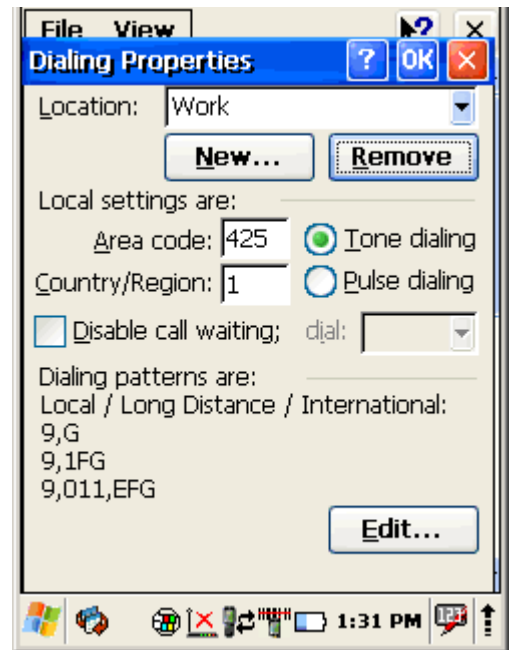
File View

Dialing Properties ? OK ×

Location: Work

New... Remove

Local settings are:

Area code: 425 Tone dialing

Country/Region: 1 Pulse dialing

Disable call waiting; dial:

Dialing patterns are:

Local / Long Distance / International:
9,G
9,1FG
9,011,EFG

Edit...

1:31 PM